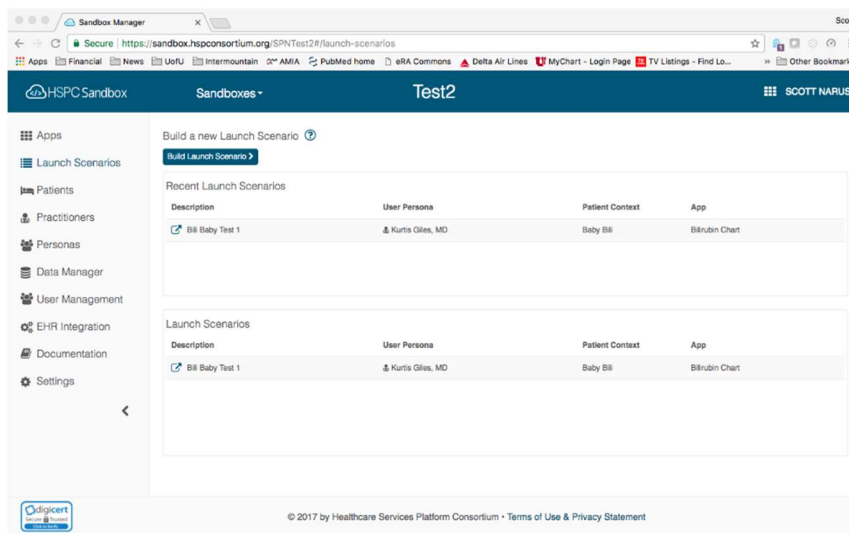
Sandbox Manager ×

Sco

Secure | https://sandbox.hspconsortium.org/SPNTest2#/launch-scenarios

Apps Financial News UofU Intermountain AMIA PubMed home eRA Commons Delta Air Lines MyChart - Login Page TV Listings - Find Lo... » Other Bookmark

HSPC Sandbox Sandboxes Test2 SCOTT NARUS

Apps
Launch Scenarios
Patients
Practitioners
Personas
Data Manager
User Management
EHR Integration
Documentation
Settings

Build a new Launch Scenario

Build Launch Scenario >

Recent Launch Scenarios

| Description | User Persona | Patient Context | App |
|---|---|---|---|
| Bili Baby Test 1 | Kurtis Giles, MD | Baby Bili | Bilirubin Chart |

Launch Scenarios

| Description | User Persona | Patient Context | App |
|---|---|---|---|
| Bili Baby Test 1 | Kurtis Giles, MD | Baby Bili | Bilirubin Chart |

digicert Secure Trusted Click to Verify

© 2017 by Healthcare Services Platform Consortium • Terms of Use & Privacy Statement